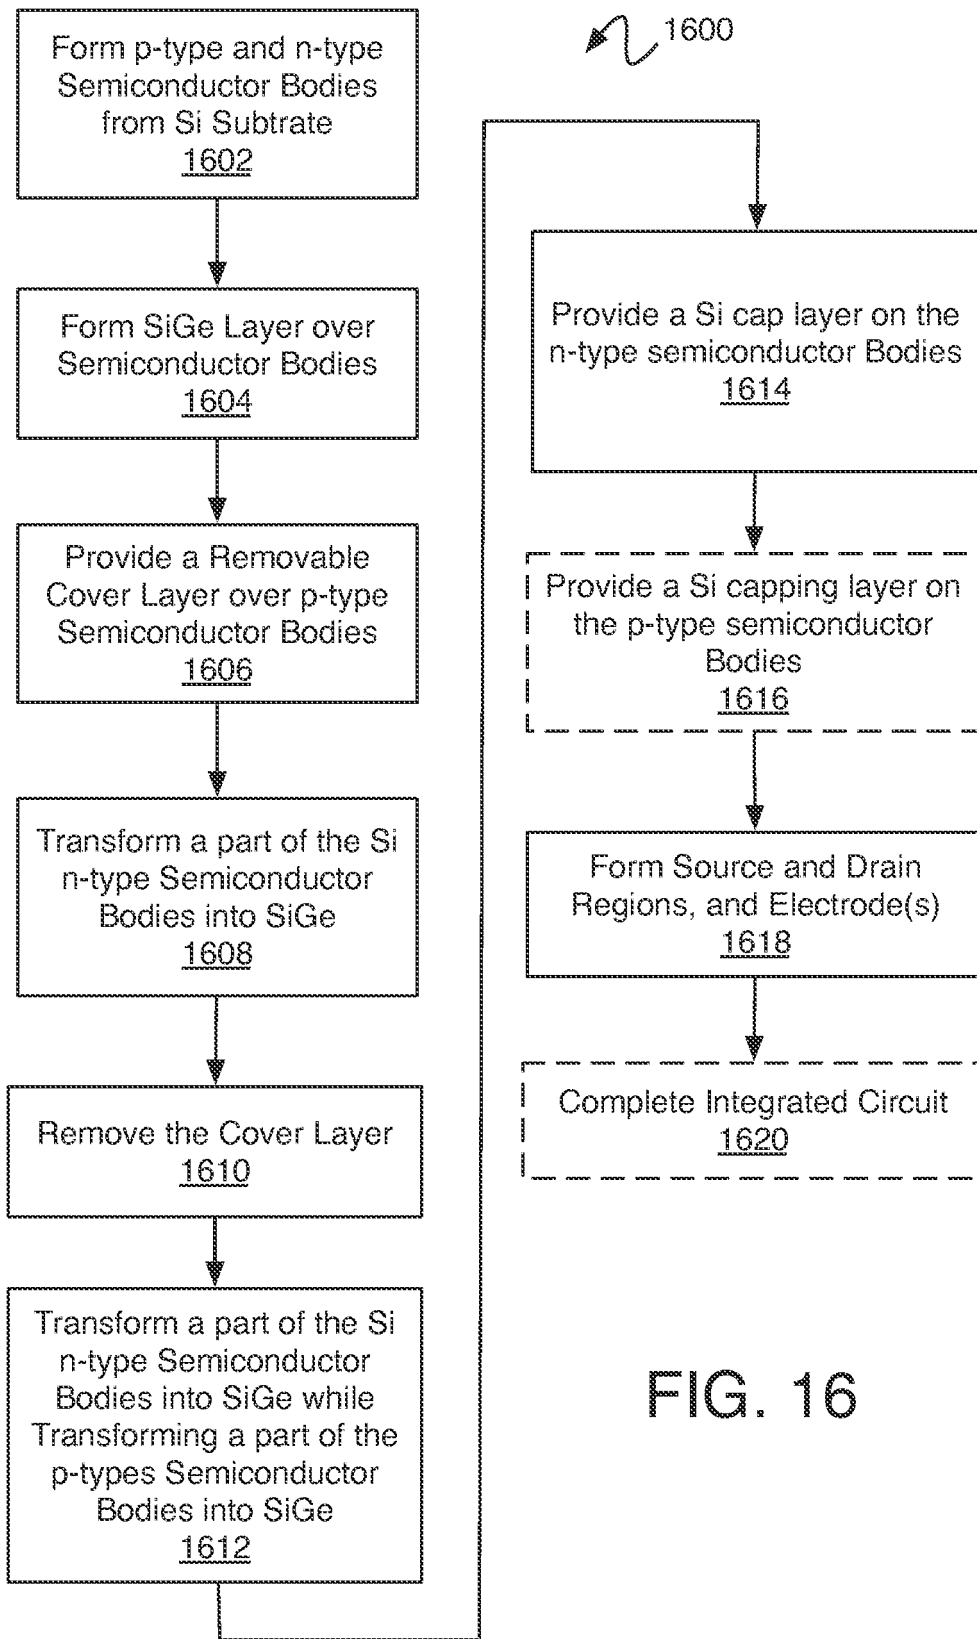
1600

Form p-type and n-type Semiconductor Bodies from Si Subtrate
1602

Form SiGe Layer over Semiconductor Bodies
1604

Provide a Removable Cover Layer over p-type Semiconductor Bodies
1606

Transform a part of the Si n-type Semiconductor Bodies into SiGe
1608

Remove the Cover Layer
1610

Transform a part of the Si n-type Semiconductor Bodies into SiGe while Transforming a part of the p-types Semiconductor Bodies into SiGe
1612

Provide a Si cap layer on the n-type semiconductor Bodies
1614

Provide a Si capping layer on the p-type semiconductor Bodies
1616

Form Source and Drain Regions, and Electrode(s)
1618

Complete Integrated Circuit
1620

FIG. 16